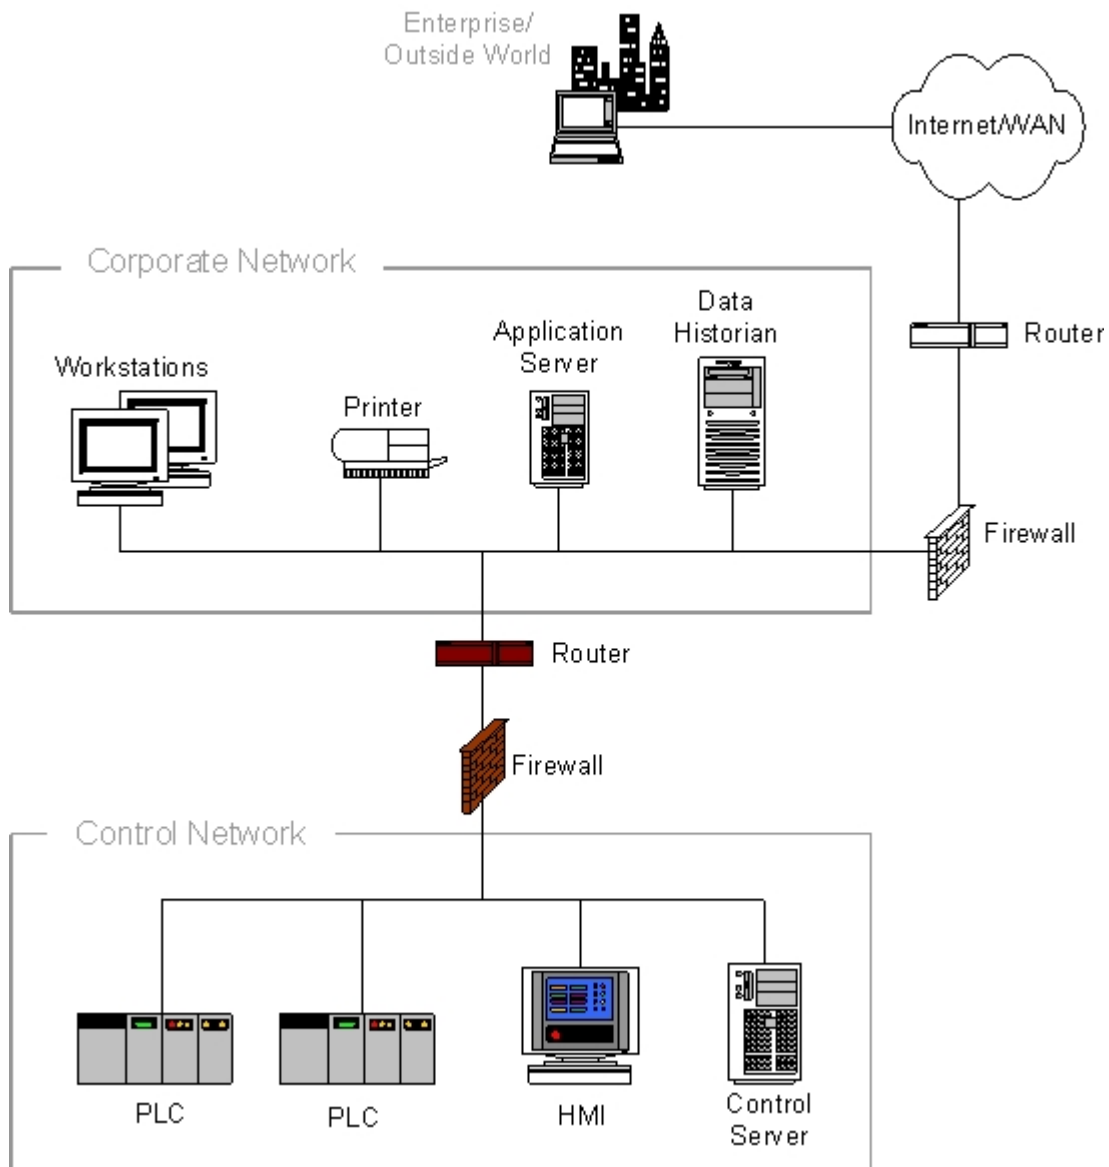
Enterprise/
Outside World

Internet/WAN

Corporate Network

Router

Workstations

Printer

Application Server

Data Historian

Firewall

Router

Firewall

Control Network

PLC

PLC

HMI

Control Server